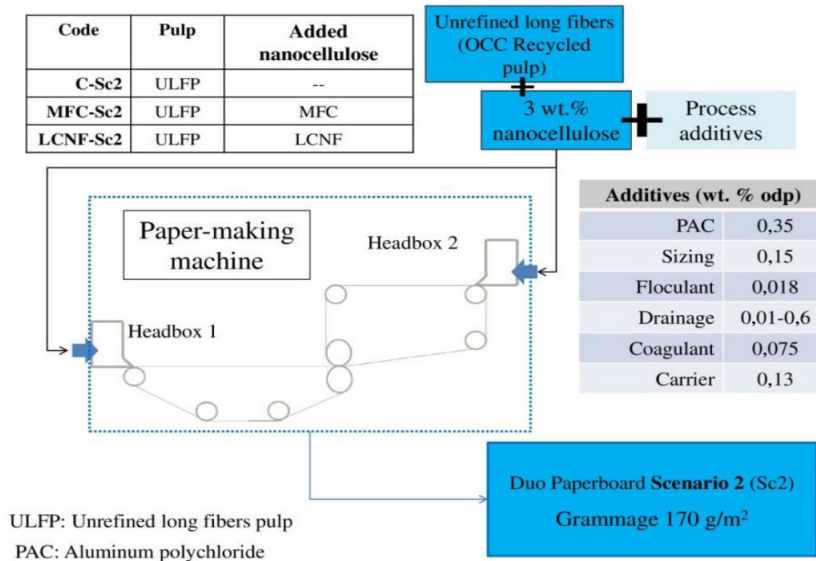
| Code | Pulp | Added nanocellulose |
|---|---|---|
| C-Sc2 | ULFP | -- |
| MFC-Sc2 | ULFP | MFC |
| LCNF-Sc2 | ULFP | LCNF |

Unrefined long fibers (OCC Recycled pulp)

+

3 wt.% nanocellulose

+

Process additives

| Additives (wt. % odp) | |
|---|---|
| PAC | 0,35 |
| Sizing | 0,15 |
| Floculant | 0,018 |
| Drainage | 0,01-0,6 |
| Coagulant | 0,075 |
| Carrier | 0,13 |

Paper-making machine

Headbox 2

Headbox 1

Duo Paperboard **Scenario 2** (Sc2)

Grammage 170 g/m$^2$

ULFP: Unrefined long fibers pulp

PAC: Aluminum polychloride